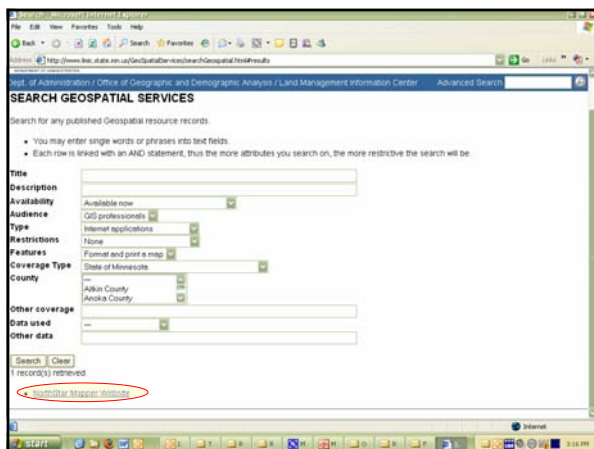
Search - Microsoft Internet Explorer

File Edit View Favorites Tools Help

Back Search Favorites

Address http://www.lmic.state.mn.us/GeoSpatialServices/searchGeospatial.html#results

Go Links

Dept. of Administration / Office of Geographic and Demographic Analysis / Land Management Information Center Advanced Search

SEARCH GEOSPATIAL SERVICES

Search for any published Geospatial resource records.

- You may enter single words or phrases into text fields.
- Each row is linked with an AND statement, thus the more attributes you search on, the more restrictive the search will be.

Title

Description

Availability Available now

Audience GIS professionals

Type Internet applications

Restrictions None

Features Format and print a map

Coverage Type State of Minnesota

County
---
Aitkin County
Anoka County

Other coverage

Data used ---

Other data

Search Clear

1 record(s) retrieved

- NorthStar Mapper Website

Internet

Start 3:16 PM